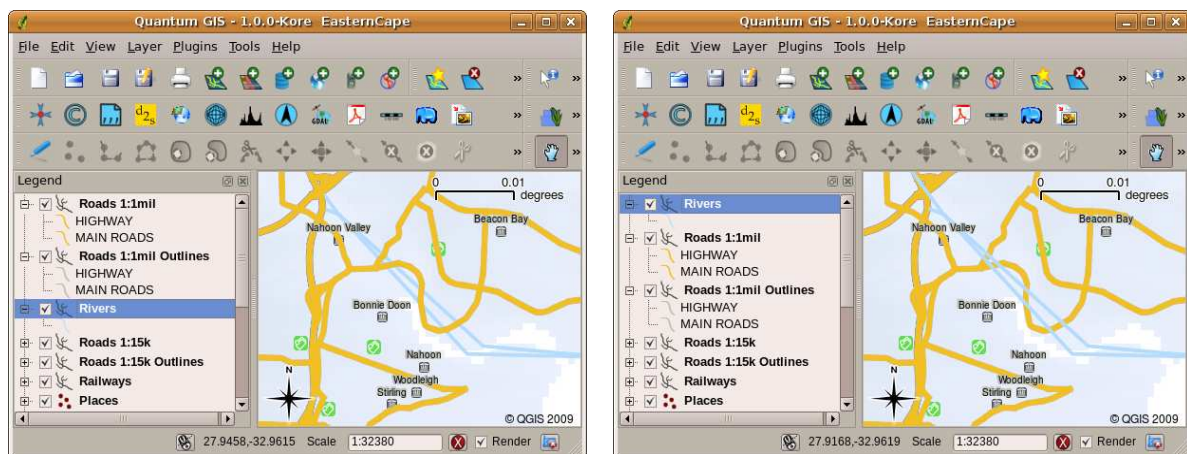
Quantum GIS - 1.0.0-Kore EasternCape

File Edit View Layer Plugins Tools Help

Legend

Roads 1:1mil
HIGHWAY
MAIN ROADS
Roads 1:1mil Outlines
HIGHWAY
MAIN ROADS
Rivers
Roads 1:15k
Roads 1:15k Outlines
Railways
Places

0 0.01 degrees

Nahoon Valley
Beacon Bay
Bonnie Doon
Nahoon
Woodleigh
Stirling
N
© QGIS 2009

27.9458,-32.9615 Scale 1:32380 Render

Quantum GIS - 1.0.0-Kore EasternCape

File Edit View Layer Plugins Tools Help

Legend

Rivers
Roads 1:1mil
HIGHWAY
MAIN ROADS
Roads 1:1mil Outlines
HIGHWAY
MAIN ROADS
Roads 1:15k
Roads 1:15k Outlines
Railways
Places

0 0.01 degrees

Nahoon Valley
Beacon Bay
Bonnie Doon
Nahoon
Woodleigh
Stirling
N
© QGIS 2009

27.9168,-32.9619 Scale 1:32380 Render